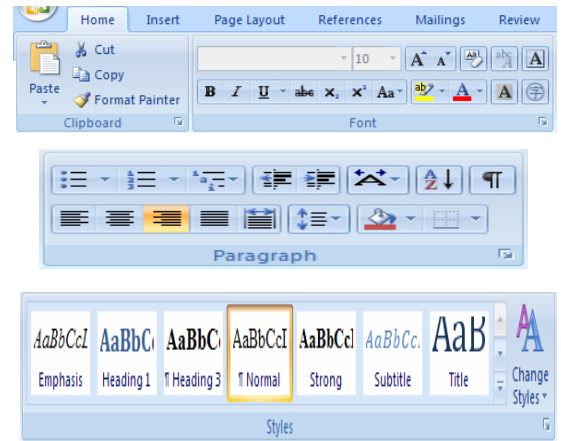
Home Insert Page Layout References Mailings Review

Paste
Cut
Copy
Format Painter
Clipboard

10
B I U abe $x_2$ $x^2$ Aa A
Font

Paragraph

AaBbCcI AaBbC AaBbC AaBbCcI AaBbCcI AaBbCc. AaB
Emphasis Heading 1 ¶ Heading 3 ¶ Normal Strong Subtitle Title
Change Styles
Styles